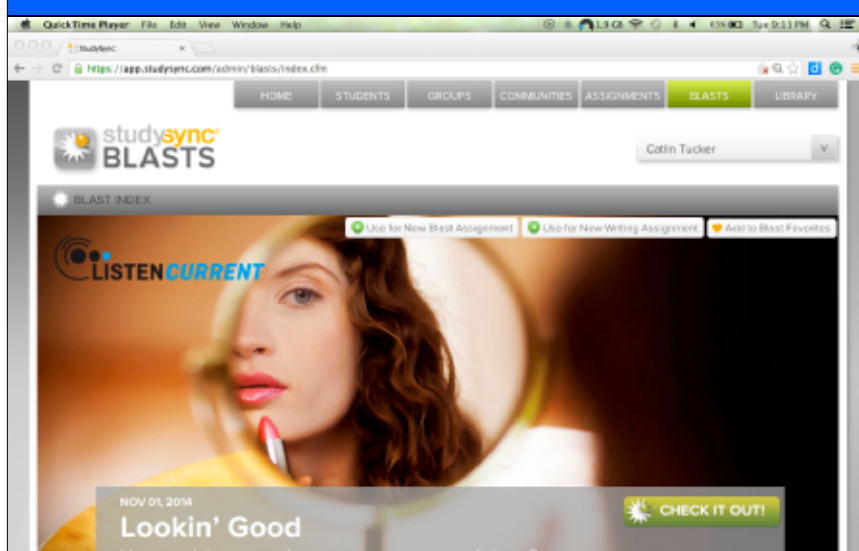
QuickTime Player File Edit View Window Help

1.9 GB 63% Tue 9:11 PM

StudySync

https://app.studysync.com/admin/blasts/index.cfm

HOME STUDENTS GROUPS COMMUNITIES ASSIGNMENTS BLASTS LIBRARY

studysync BLASTS

Catlin Tucker

BLAST INDEX

Use for New Blast Assignment Use for New Writing Assignment Add to Blast Favorites

LISTENCURRENT

NOV 01, 2014

Lookin' Good

CHECK IT OUT!